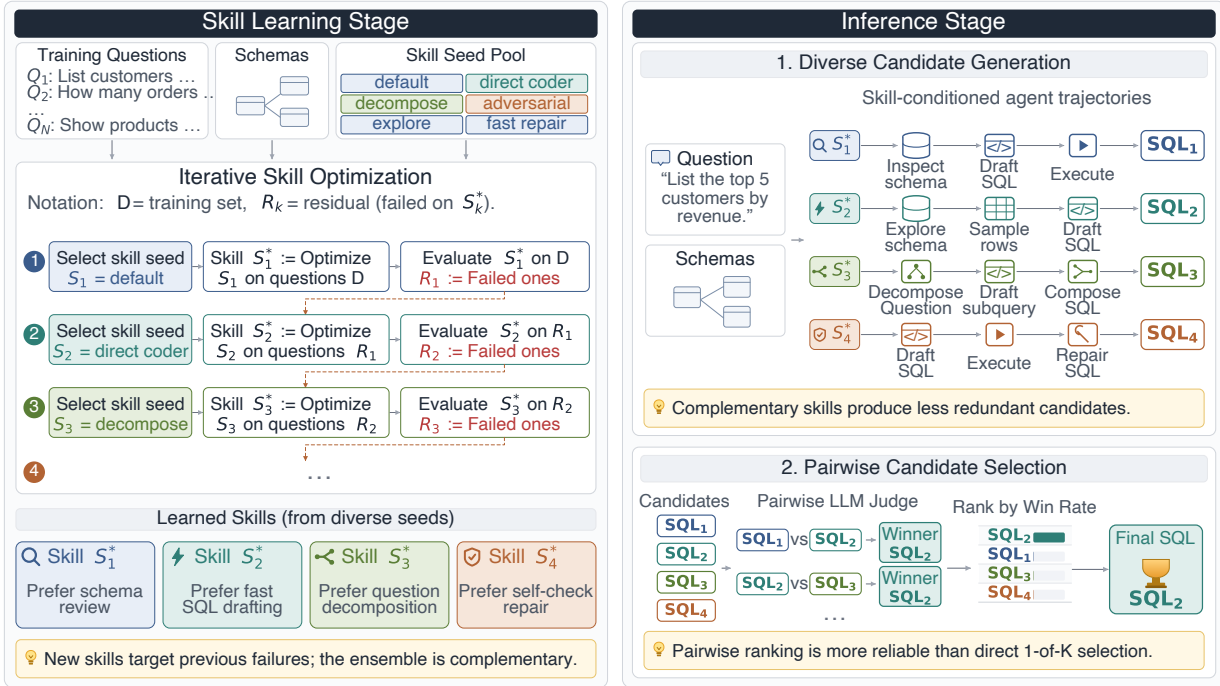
Skill Learning Stage

Training Questions
$Q_1$: List customers …
$Q_2$: How many orders …
…
$Q_N$: Show products …

Schemas

Skill Seed Pool
default
direct coder
decompose
adversarial
explore
fast repair

Iterative Skill Optimization
Notation: D = training set, $R_k$ = residual (failed on $S_k^*$).

1
Select skill seed
$S_1$ = default
Skill $S_1^*$ := Optimize $S_1$ on questions D
Evaluate $S_1^*$ on D
$R_1$ := Failed ones

2
Select skill seed
$S_2$ = direct coder
Skill $S_2^*$ := Optimize $S_2$ on questions $R_1$
Evaluate $S_2^*$ on $R_1$
$R_2$ := Failed ones

3
Select skill seed
$S_3$ = decompose
Skill $S_3^*$ := Optimize $S_3$ on questions $R_2$
Evaluate $S_3^*$ on $R_2$
$R_3$ := Failed ones

4
…

Learned Skills (from diverse seeds)
Skill $S_1^*$
Prefer schema review
Skill $S_2^*$
Prefer fast SQL drafting
Skill $S_3^*$
Prefer question decomposition
Skill $S_4^*$
Prefer self-check repair

New skills target previous failures; the ensemble is complementary.

Inference Stage

1. Diverse Candidate Generation
Skill-conditioned agent trajectories

Question
"List the top 5 customers by revenue."

Schemas

$S_1^*$
Inspect schema
Draft SQL
Execute
$SQL_1$

$S_2^*$
Explore schema
Sample rows
Draft SQL
$SQL_2$

$S_3^*$
Decompose Question
Draft subquery
Compose SQL
$SQL_3$

$S_4^*$
Draft SQL
Execute
Repair SQL
$SQL_4$

Complementary skills produce less redundant candidates.

2. Pairwise Candidate Selection
Candidates
$SQL_1$
$SQL_2$
$SQL_3$
$SQL_4$
…
Pairwise LLM Judge
$SQL_1$ vs $SQL_2$
Winner $SQL_2$
$SQL_2$ vs $SQL_3$
Winner $SQL_2$
…
Rank by Win Rate
$SQL_2$
$SQL_1$
$SQL_3$
$SQL_4$
Final SQL
$SQL_2$

Pairwise ranking is more reliable than direct 1-of-K selection.